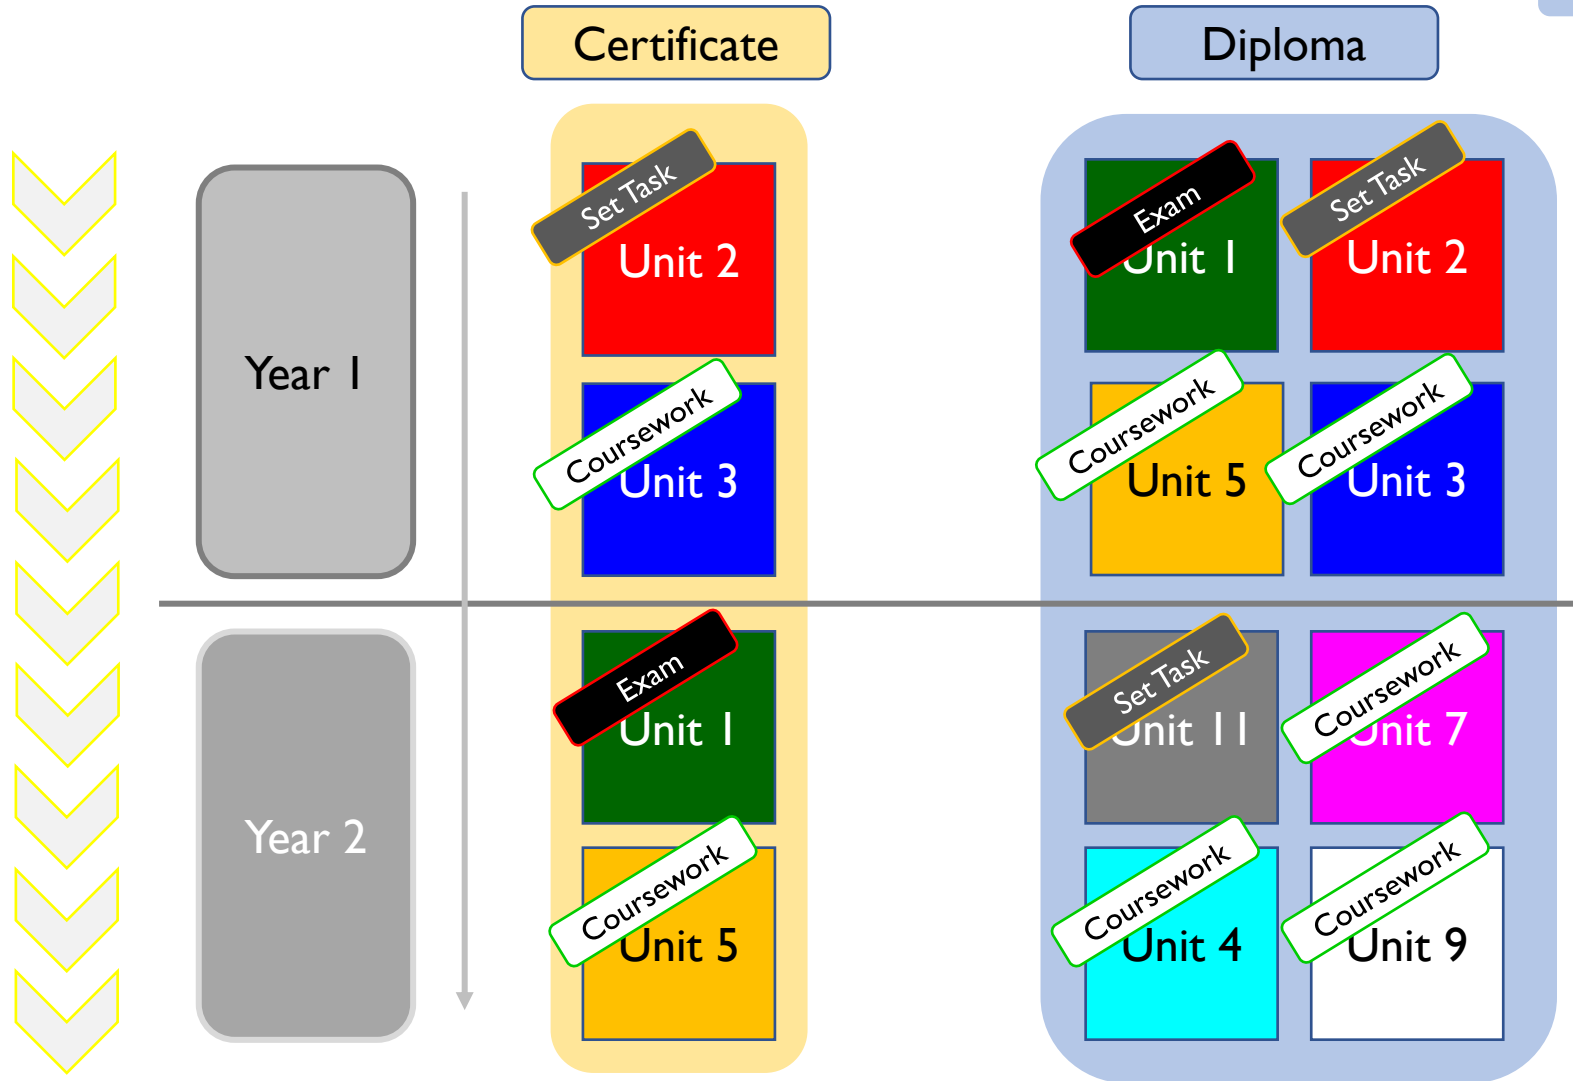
Certificate

Diploma

Year 1

Set Task
Unit 2

Coursework
Unit 3

Exam
Unit 1

Set Task
Unit 2

Coursework
Unit 5

Coursework
Unit 3

Year 2

Exam
Unit 1

Coursework
Unit 5

Set Task
Unit 11

Coursework
Unit 7

Coursework
Unit 4

Coursework
Unit 9